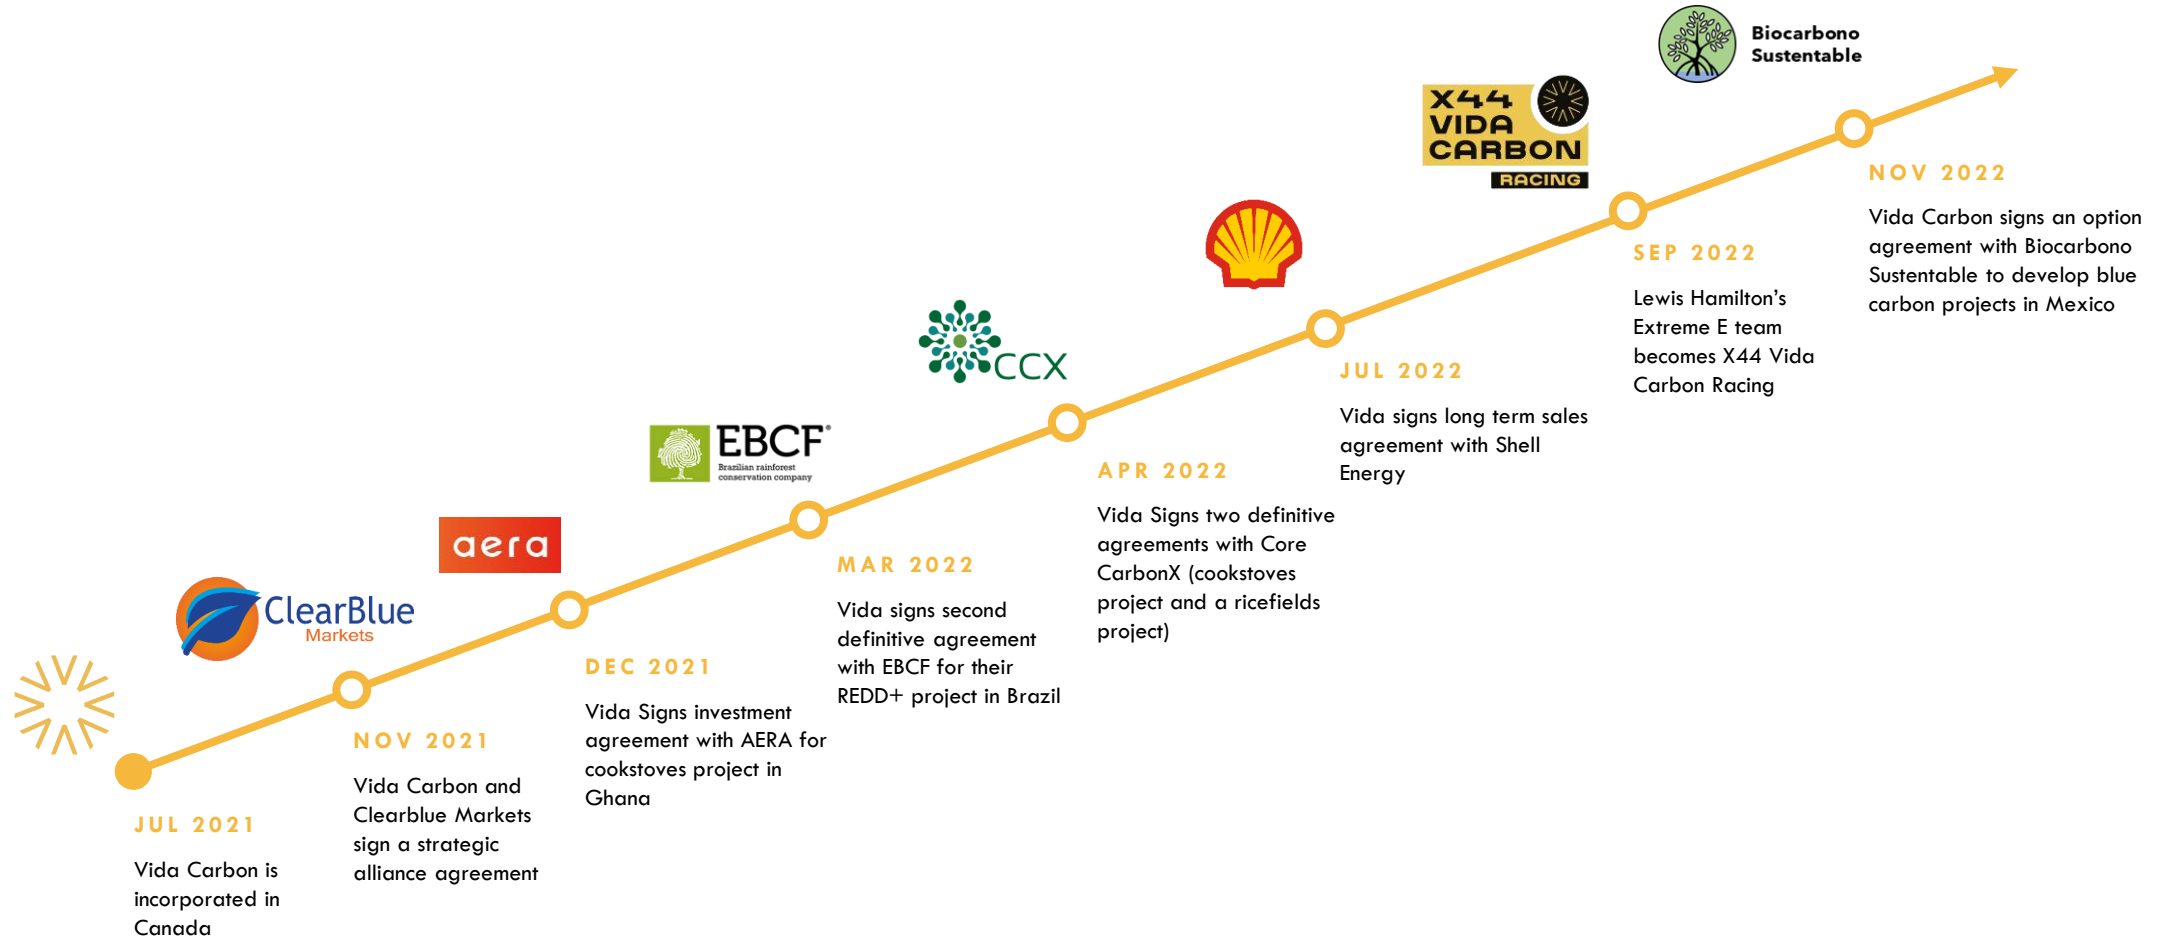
JUL 2021

Vida Carbon is incorporated in Canada

ClearBlue Markets

NOV 2021

Vida Carbon and Clearblue Markets sign a strategic alliance agreement

aera

DEC 2021

Vida Signs investment agreement with AERA for cookstoves project in Ghana

EBCF® Brazilian rainforest conservation company

MAR 2022

Vida signs second definitive agreement with EBCF for their REDD+ project in Brazil

CCX

APR 2022

Vida Signs two definitive agreements with Core CarbonX (cookstoves project and a ricefields project)

JUL 2022

Vida signs long term sales agreement with Shell Energy

X44 VIDA CARBON RACING

SEP 2022

Lewis Hamilton's Extreme E team becomes X44 Vida Carbon Racing

Biocarbono Sustentable

NOV 2022

Vida Carbon signs an option agreement with Biocarbono Sustentable to develop blue carbon projects in Mexico